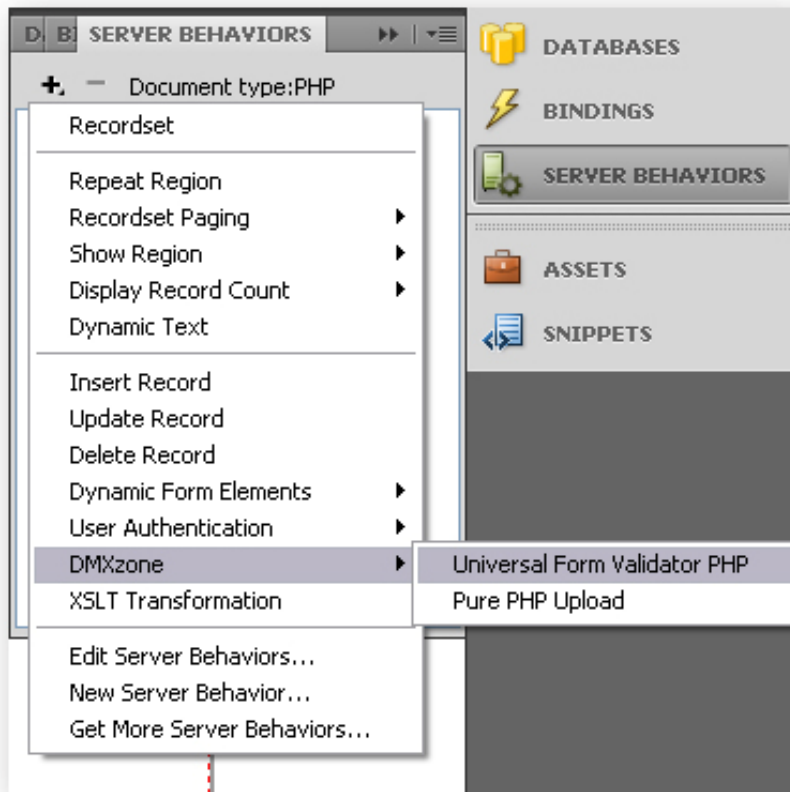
D. B SERVER BEHAVIORS

+ − Document type:PHP

Recordset

Repeat Region
Recordset Paging
Show Region
Display Record Count
Dynamic Text

Insert Record
Update Record
Delete Record
Dynamic Form Elements
User Authentication
DMXzone
XSLT Transformation

Edit Server Behaviors...
New Server Behavior...
Get More Server Behaviors...

Universal Form Validator PHP
Pure PHP Upload

DATABASES
BINDINGS
SERVER BEHAVIORS
ASSETS
SNIPPETS